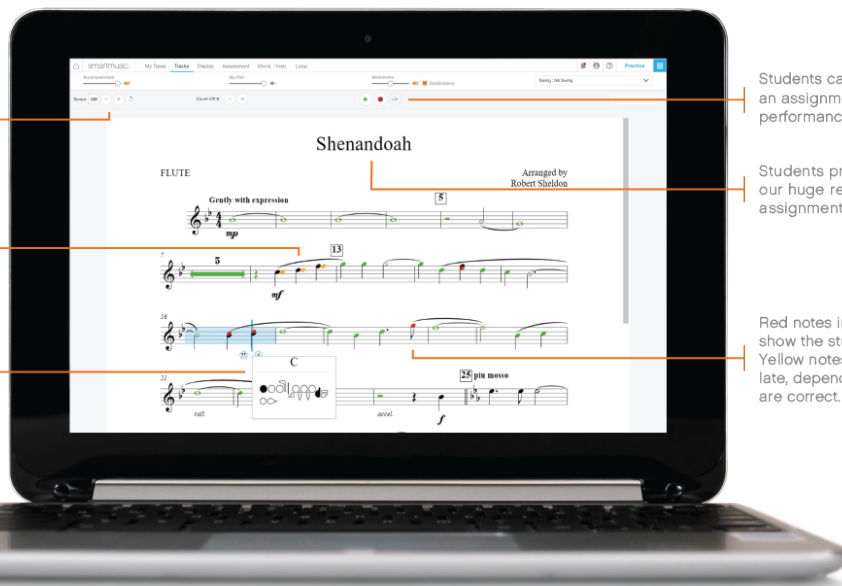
smartmusic. My Tasks Tracks Display Assessment Metronome / Instr. Loop

Practice

Accompaniment

My Part

Metronome

Subdivisions

Swing / No Swing

Tempo 120

Count Off 4

Shenandoah

FLUTE

Arranged by Robert Sheldon

Gently with expression

5

mp

7

5

13

mf

16

C

21

rall.

accel.

25 piu mosso

f

Students ca an assignm performanc

Students pr our huge re assignment

Red notes i show the st Yellow note late, depend are correct.